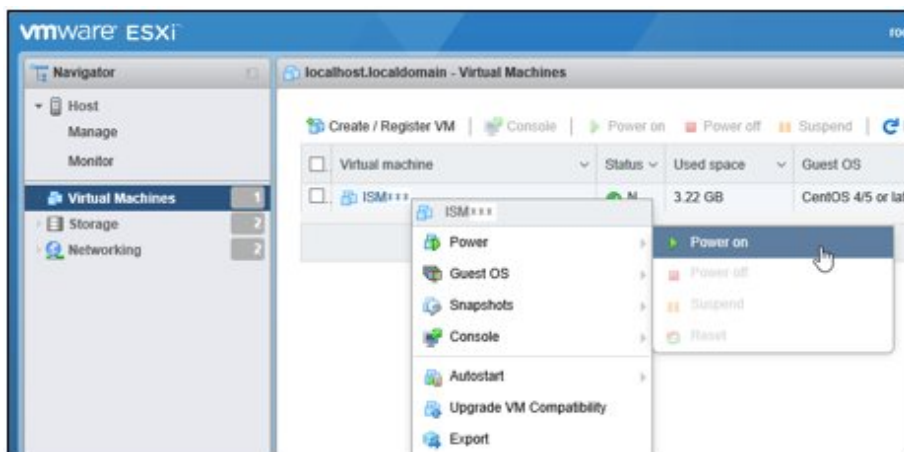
vmware ESXi

ro

Navigator

Host

Manage

Monitor

Virtual Machines 1

Storage 2

Networking 2

localhost.localdomain - Virtual Machines

Create / Register VM | Console | Power on | Power off | Suspend |

| | Virtual machine | Status | Used space | Guest OS |
|---|---|---|---|---|
| | ISM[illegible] | N | 3.22 GB | CentOS 4/5 or la |

ISM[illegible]

Power

Guest OS

Snapshots

Console

Autostart

Upgrade VM Compatibility

Export

Power on

Power off

Suspend

Reset